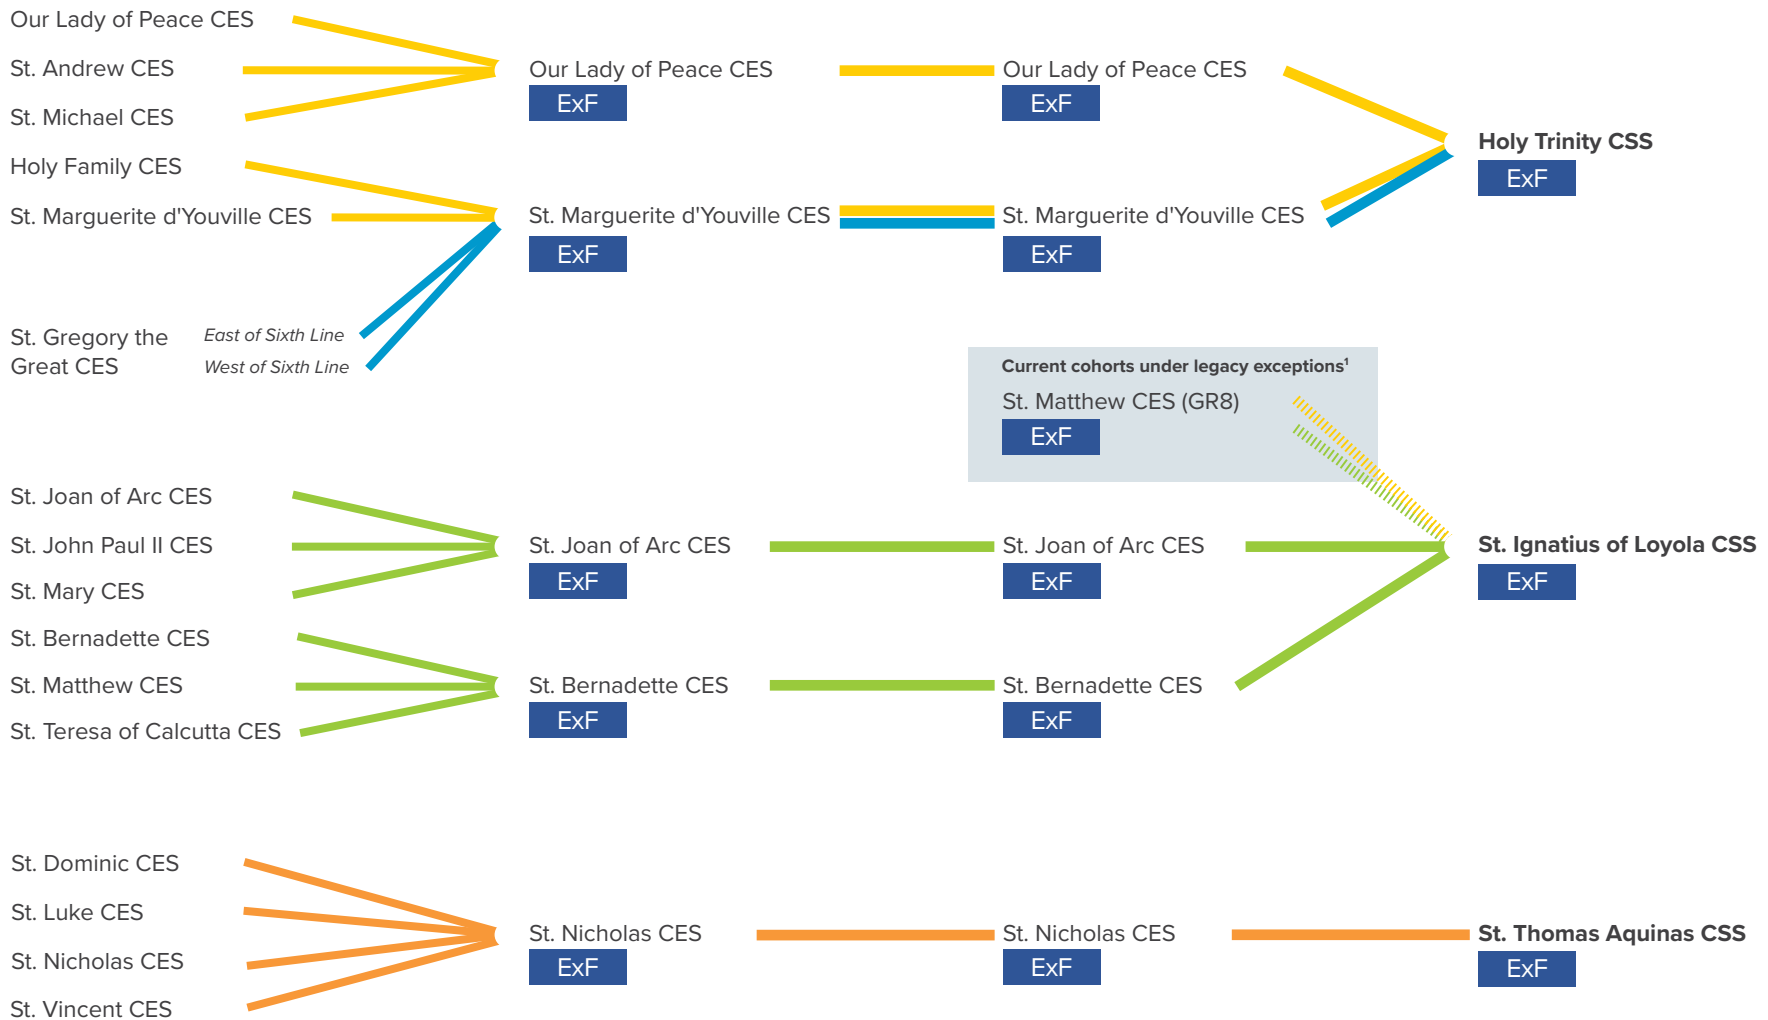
Our Lady of Peace CES
St. Andrew CES
St. Michael CES
Holy Family CES
St. Marguerite d'Youville CES
St. Gregory the Great CES
East of Sixth Line
West of Sixth Line

Our Lady of Peace CES
ExF
St. Marguerite d'Youville CES
ExF

Our Lady of Peace CES
ExF
St. Marguerite d'Youville CES
ExF

Holy Trinity CSS
ExF

Current cohorts under legacy exceptions¹
St. Matthew CES (GR8)
ExF

St. Joan of Arc CES
St. John Paul II CES
St. Mary CES
St. Bernadette CES
St. Matthew CES
St. Teresa of Calcutta CES

St. Joan of Arc CES
ExF
St. Bernadette CES
ExF

St. Joan of Arc CES
ExF
St. Bernadette CES
ExF

St. Ignatius of Loyola CSS
ExF

St. Dominic CES
St. Luke CES
St. Nicholas CES
St. Vincent CES

St. Nicholas CES
ExF

St. Nicholas CES
ExF

St. Thomas Aquinas CSS
ExF